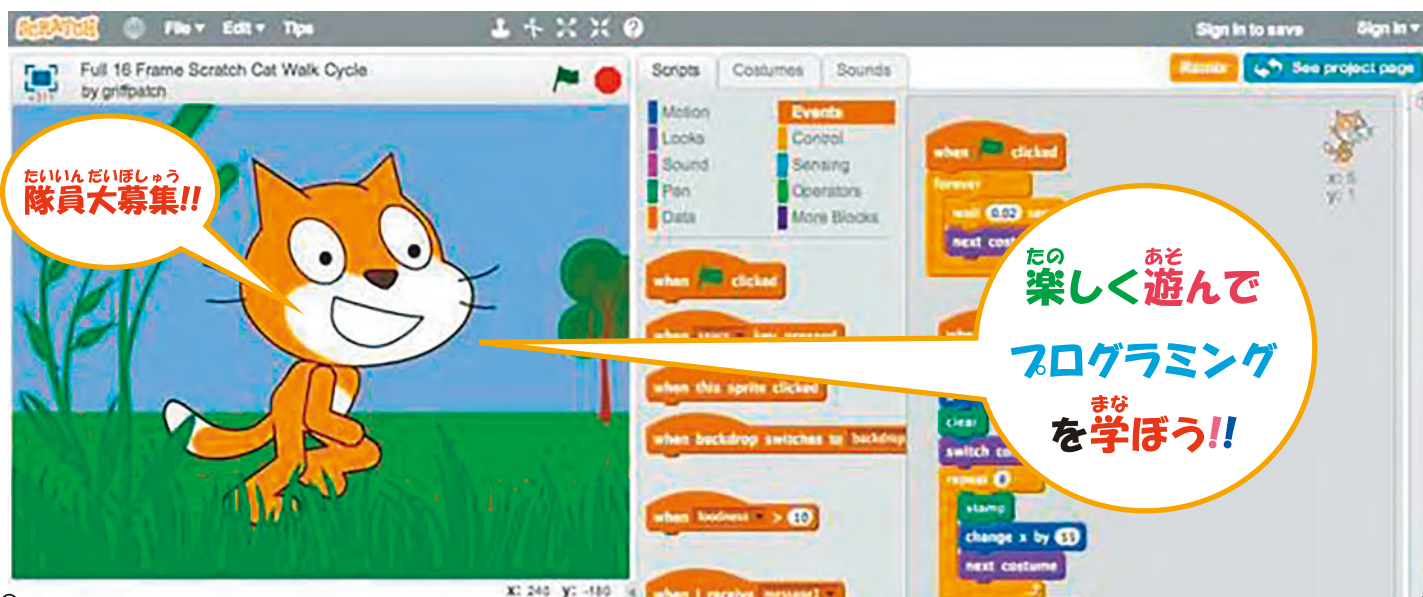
SCRATCH File ▾ Edit ▾ Tips

Sign in to save Sign in ▾

Full 16 Frame Scratch Cat Walk Cycle
by griffpatch

Scripts Costumes Sounds

Remix See project page

たいいんだいぼしゅう
隊員大募集!!

Motion
Looks
Sound
Pen
Data

Events
Control
Sensing
Operators
More Blocks

when clicked
when space key pressed
when this sprite clicked
when backdrop switches to backdrop
when loudness > 10
when I receive message1

when clicked
forever
wait 0.02 secs
next costume

clear
switch co
repeat 8
stamp
change x by 15
next costume

x: 5
y: 1

x: 240 y: -180

たの あそ
楽しく遊んで
プログラミング
まな
を学ぼう!!